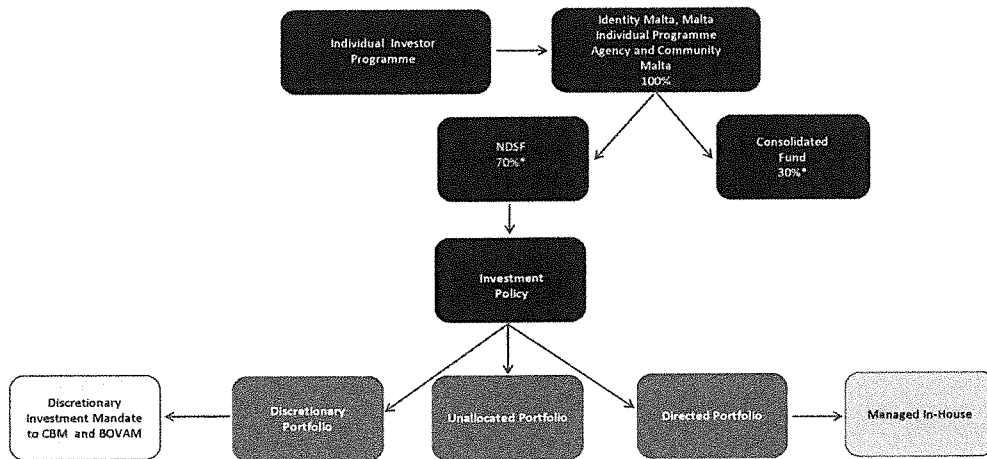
Individual Investor Programme

Identity Malta, Malta Individual Programme Agency and Community Malta 100%

NDSF 70%*

Consolidated Fund 30%*

Investment Policy

Discretionary Investment Mandate to CBM and BOVAM

Discretionary Portfolio

Unallocated Portfolio

Directed Portfolio

Managed In-House